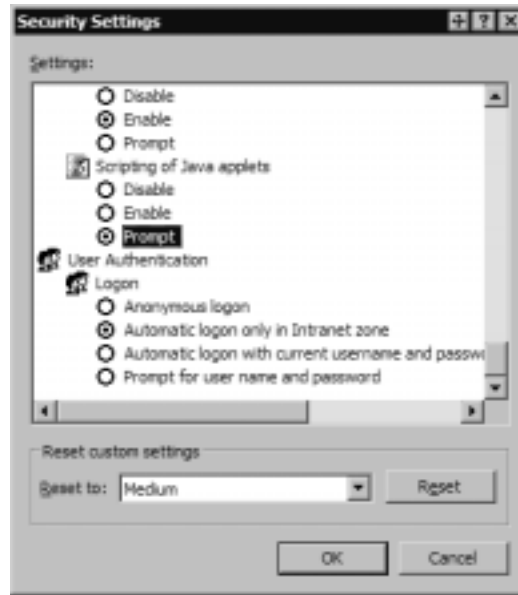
Security Settings

Settings:

Disable
Enable
Prompt
Scripting of Java applets
Disable
Enable
Prompt
User Authentication
Logon
Anonymous logon
Automatic logon only in Intranet zone
Automatic logon with current username and passw
Prompt for user name and password

Reset custom settings
Reset to: Medium
Reset

OK
Cancel